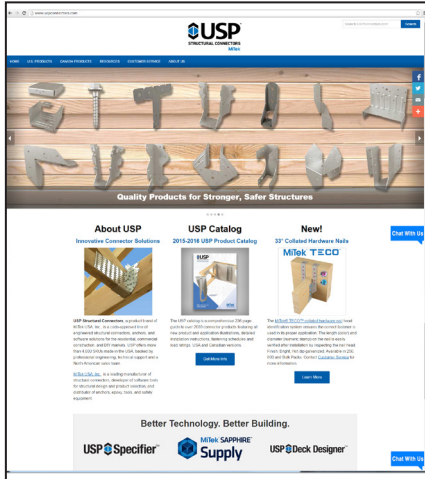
www.uspconnectors.com

Search

USP
STRUCTURAL CONNECTORS
MiTek

HOME U.S. PRODUCTS CANADA PRODUCTS RESOURCES CUSTOMER SERVICE ABOUT US

Quality Products for Stronger, Safer Structures

About USP
Innovative Connector Solutions

USP Structural Connectors, a product brand of MiTek USA, Inc., is a code-approved line of engineered structural connectors, anchors, and software solutions for the residential, commercial construction, and DIY markets. USP offers more than 4,000 SKUs made in the USA, backed by professional engineering, technical support and a North American sales team.

MiTek USA, Inc. is a leading manufacturer of structural connectors, developer of software tools for structural design and product selection, and distributor of anchors, epoxy, tools, and safety equipment.

USP Catalog
2015-2016 USP Product Catalog

The USP catalog is a comprehensive 296-page guide to over 3000 connector products featuring all new product and application illustrations, detailed installation instructions, fastening schedules and load ratings. USA and Canadian versions.

Get More Info

New!
33° Collated Hardware Nails

MiTek TECO

The MiTek TECO™ collated hardware nail head identification system ensures the correct fastener is used in its proper application. The length product and diameter (bearing) stamped on the nail is easily verified after installation by inspecting the nail head. Fit all Bright, Hot dip galvanized. Available in 250 and 500 and Bulk Packs. Contact Customer Service for more information.

Learn More

Better Technology. Better Building.

USP Specifier™ MiTek SAPPHIRE™ Supply USP Deck Designer™

Chat With Us

Chat With Us